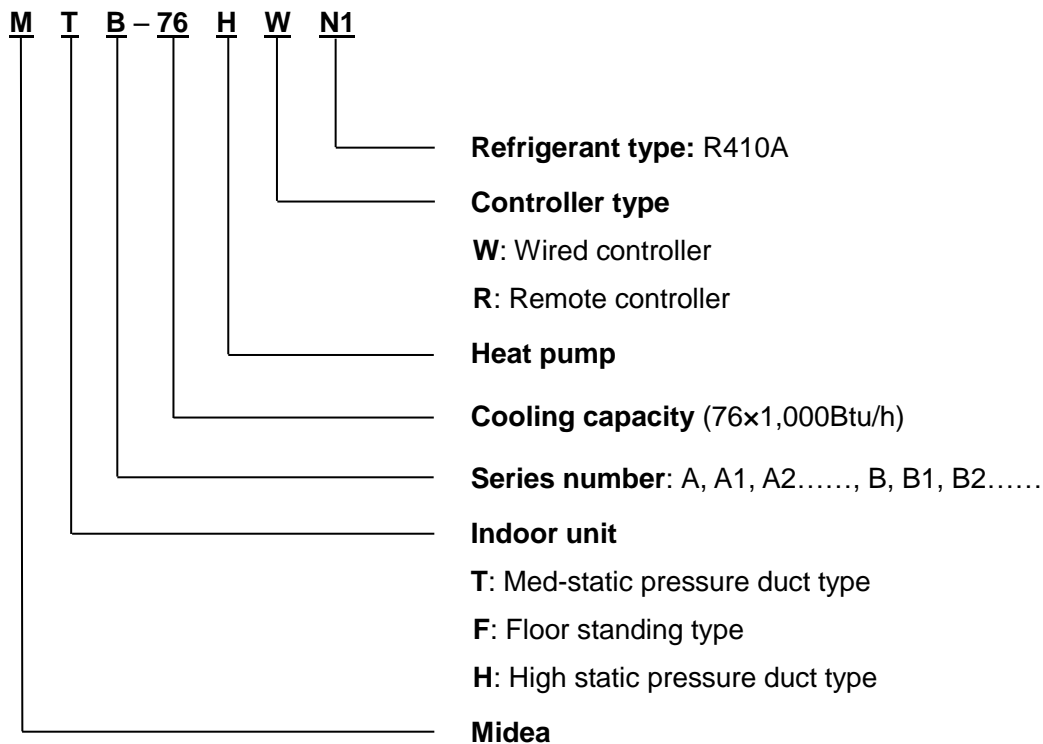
M T B – 76 H W N1

**Refrigerant type:** R410A

**Controller type**

**W**: Wired controller

**R**: Remote controller

**Heat pump**

**Cooling capacity** (76×1,000Btu/h)

**Series number**: A, A1, A2……, B, B1, B2……

**Indoor unit**

**T**: Med-static pressure duct type

**F**: Floor standing type

**H**: High static pressure duct type

**Midea**